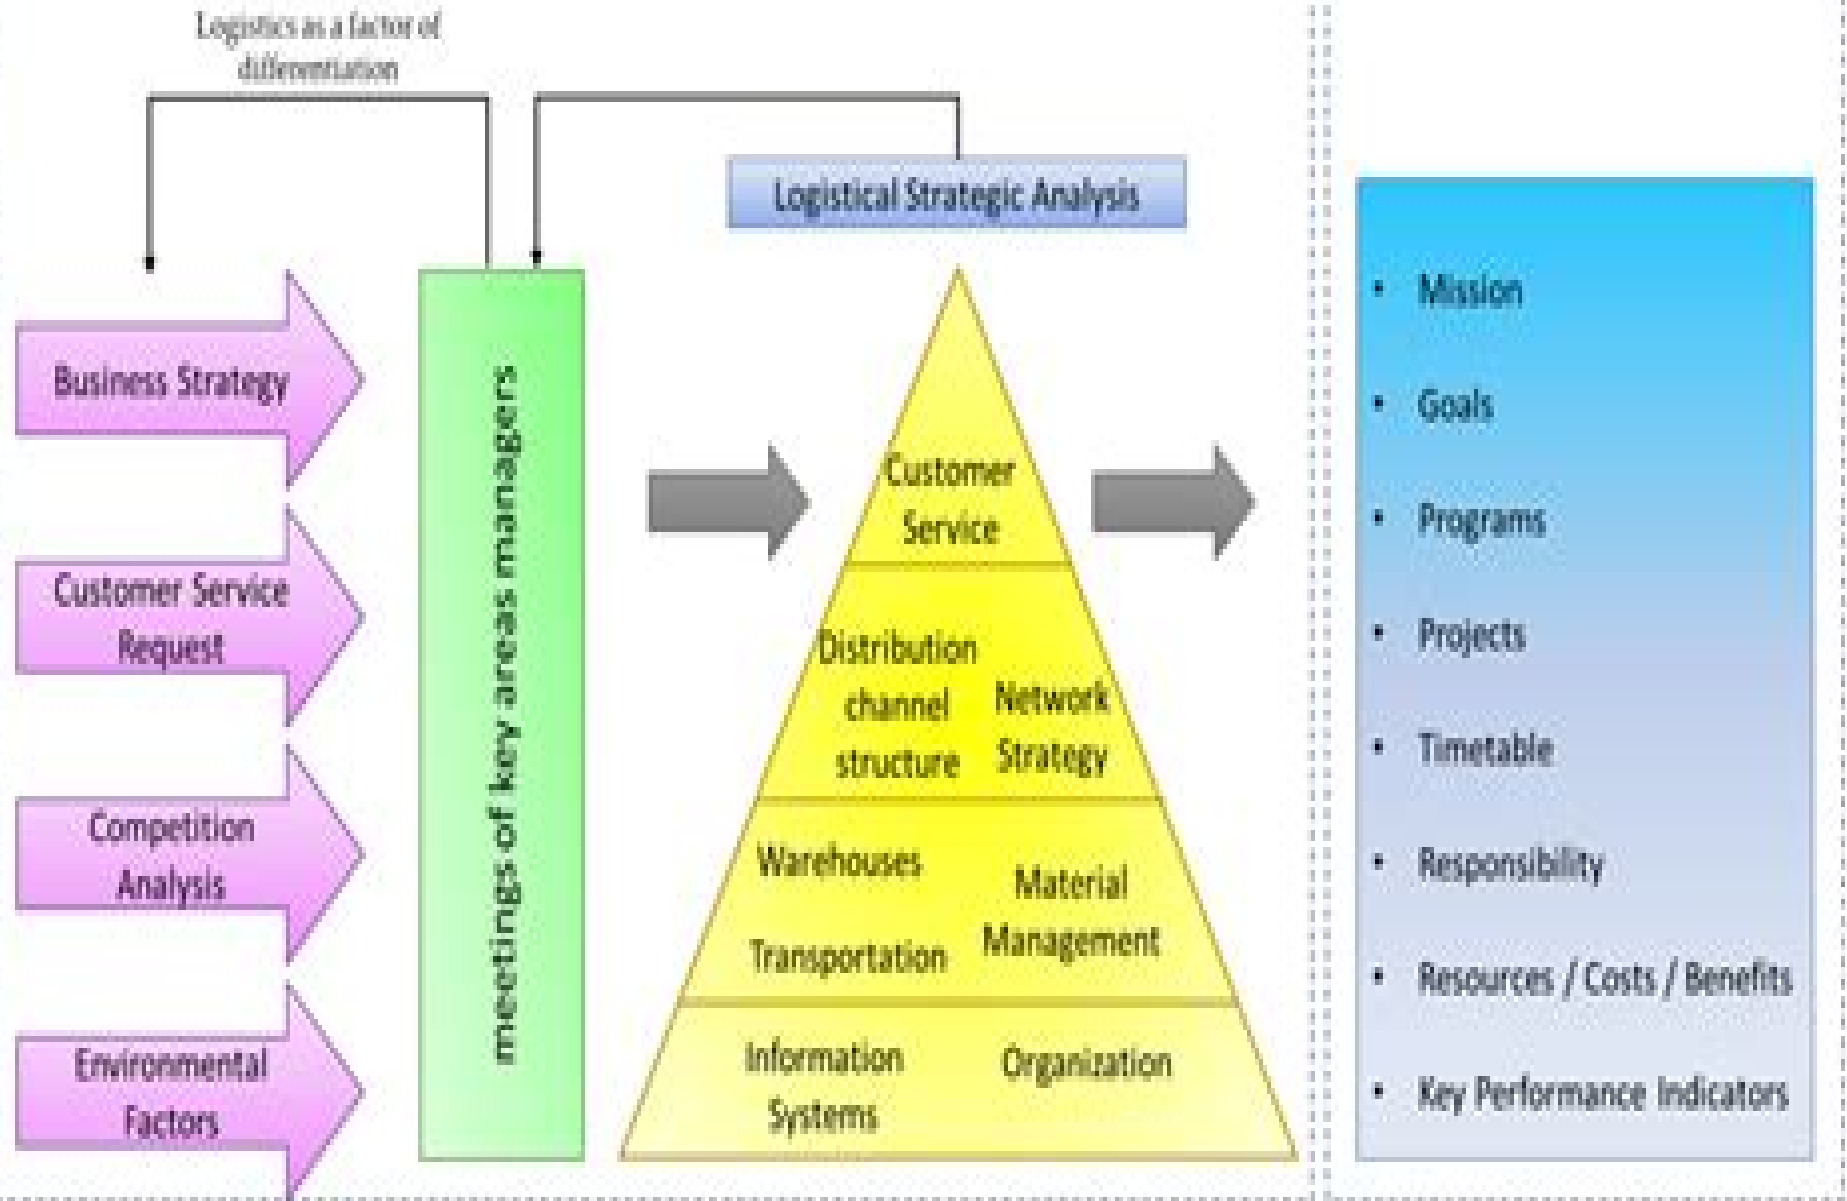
Logistics as a factor of differentiation

Logistical Strategic Analysis

Business Strategy

Customer Service Request

Competition Analysis

Environmental Factors

meetings of key areas managers

Customer Service

Distribution channel structure

Network Strategy

Warehouses

Transportation

Material Management

Information Systems

Organization

- Mission
- Goals
- Programs
- Projects
- Timetable
- Responsibility
- Resources / Costs / Benefits
- Key Performance Indicators